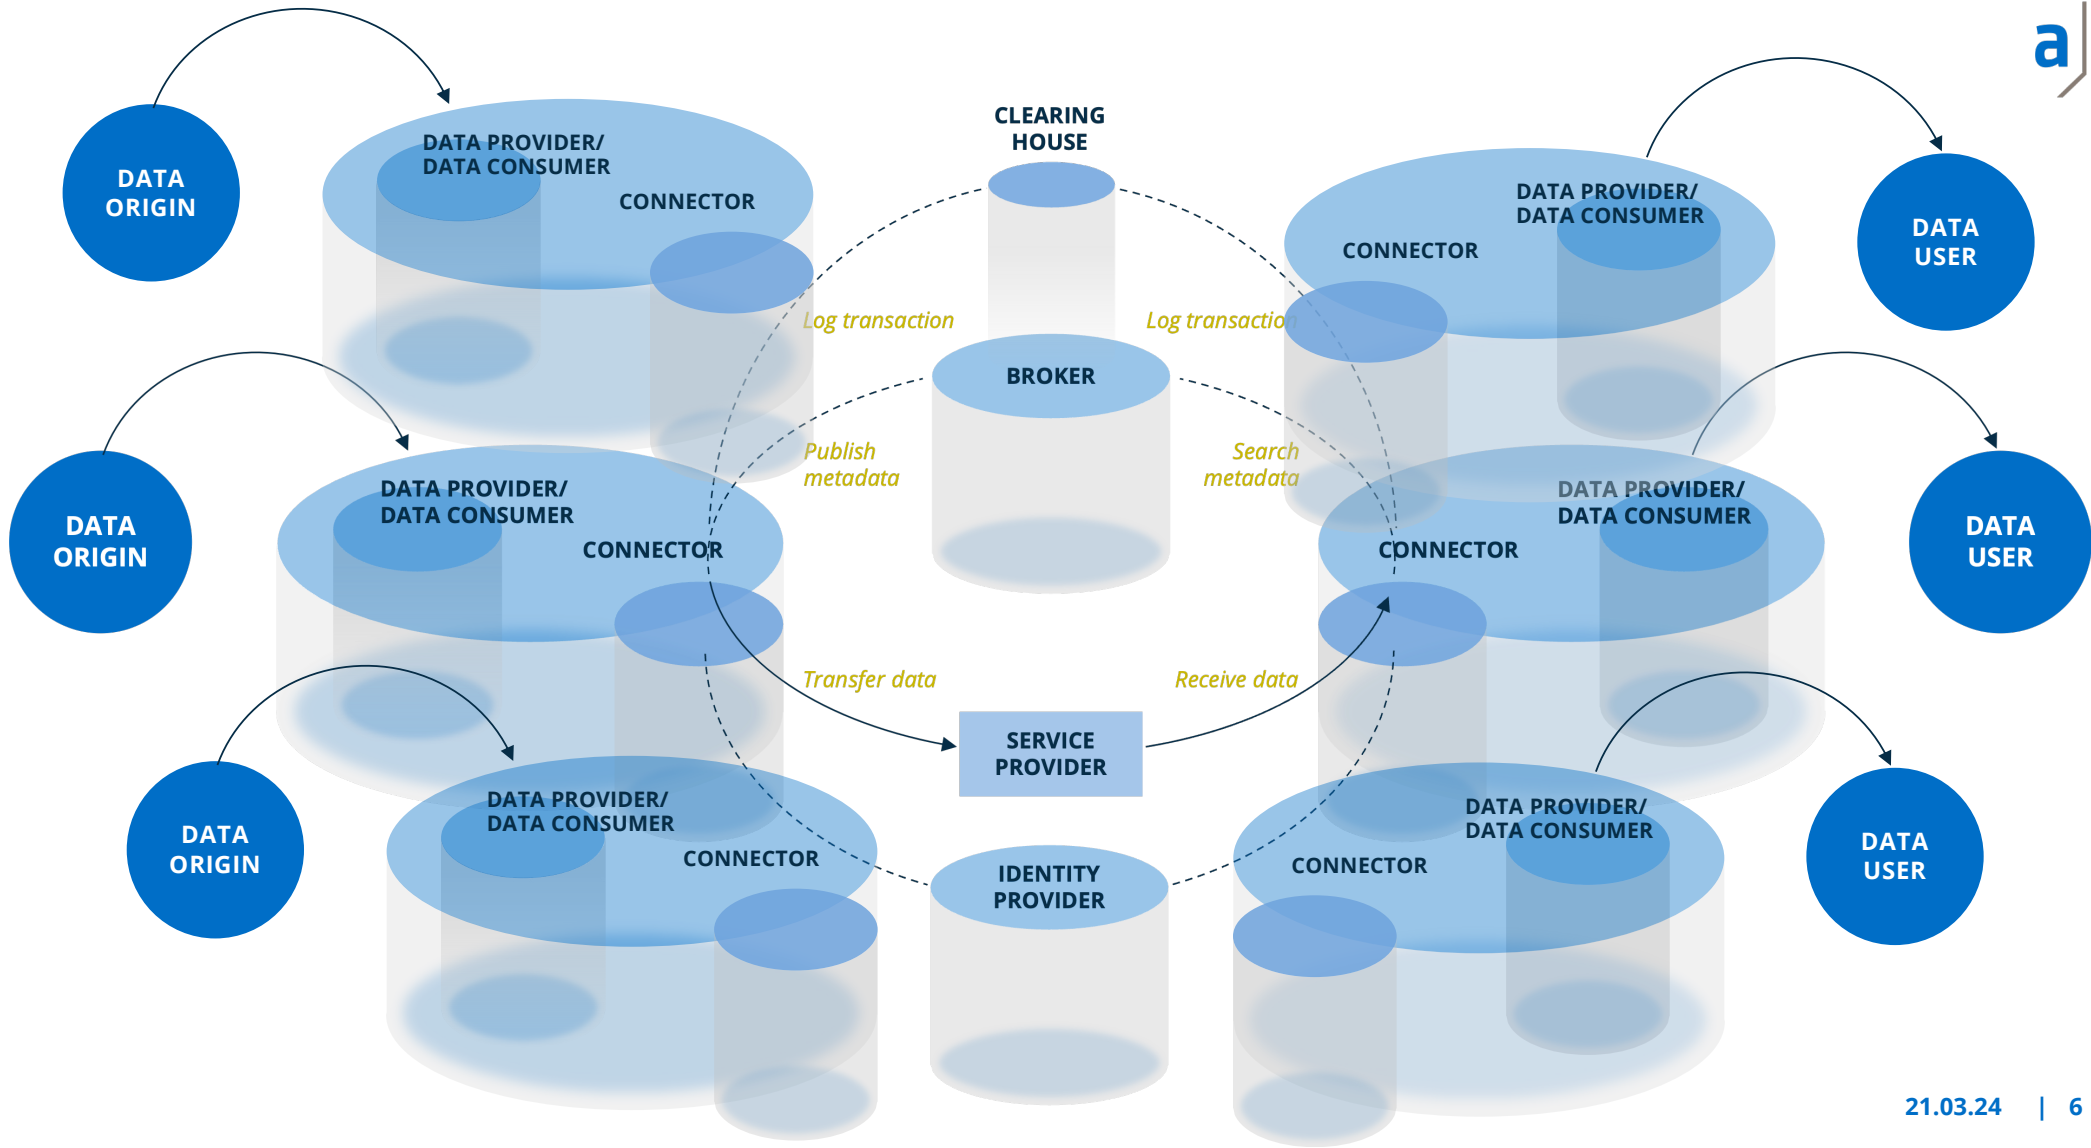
a

DATA ORIGIN

DATA PROVIDER/ DATA CONSUMER

CONNECTOR

CLEARING HOUSE

DATA PROVIDER/ DATA CONSUMER

CONNECTOR

DATA USER

Log transaction

Log transaction

BROKER

DATA ORIGIN

DATA PROVIDER/ DATA CONSUMER

CONNECTOR

Publish metadata

Search metadata

DATA PROVIDER/ DATA CONSUMER

CONNECTOR

DATA USER

Transfer data

Receive data

SERVICE PROVIDER

DATA ORIGIN

DATA PROVIDER/ DATA CONSUMER

CONNECTOR

IDENTITY PROVIDER

DATA PROVIDER/ DATA CONSUMER

CONNECTOR

DATA USER

21.03.24 | 6